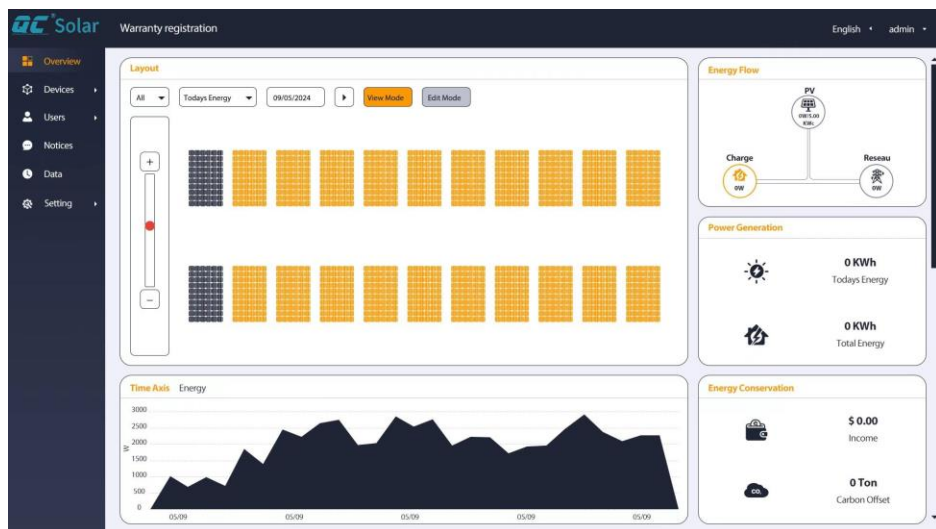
QC Solar

Warranty registration

English

admin

Overview

Devices

Users

Notices

Data

Setting

Layout

All

Todays Energy

09/05/2024

View Mode

Edit Mode

+

−

Energy Flow

PV

0W/5.00 KWh

Charge

0W

Reseau

0W

Power Generation

0 KWh

Todays Energy

0 KWh

Total Energy

Time Axis

Energy

3000

2500

2000

1500

1000

500

0

W

05/09

05/09

05/09

05/09

05/09

Energy Conservation

$ 0.00

Income

0 Ton

Carbon Offset

$CO_2$